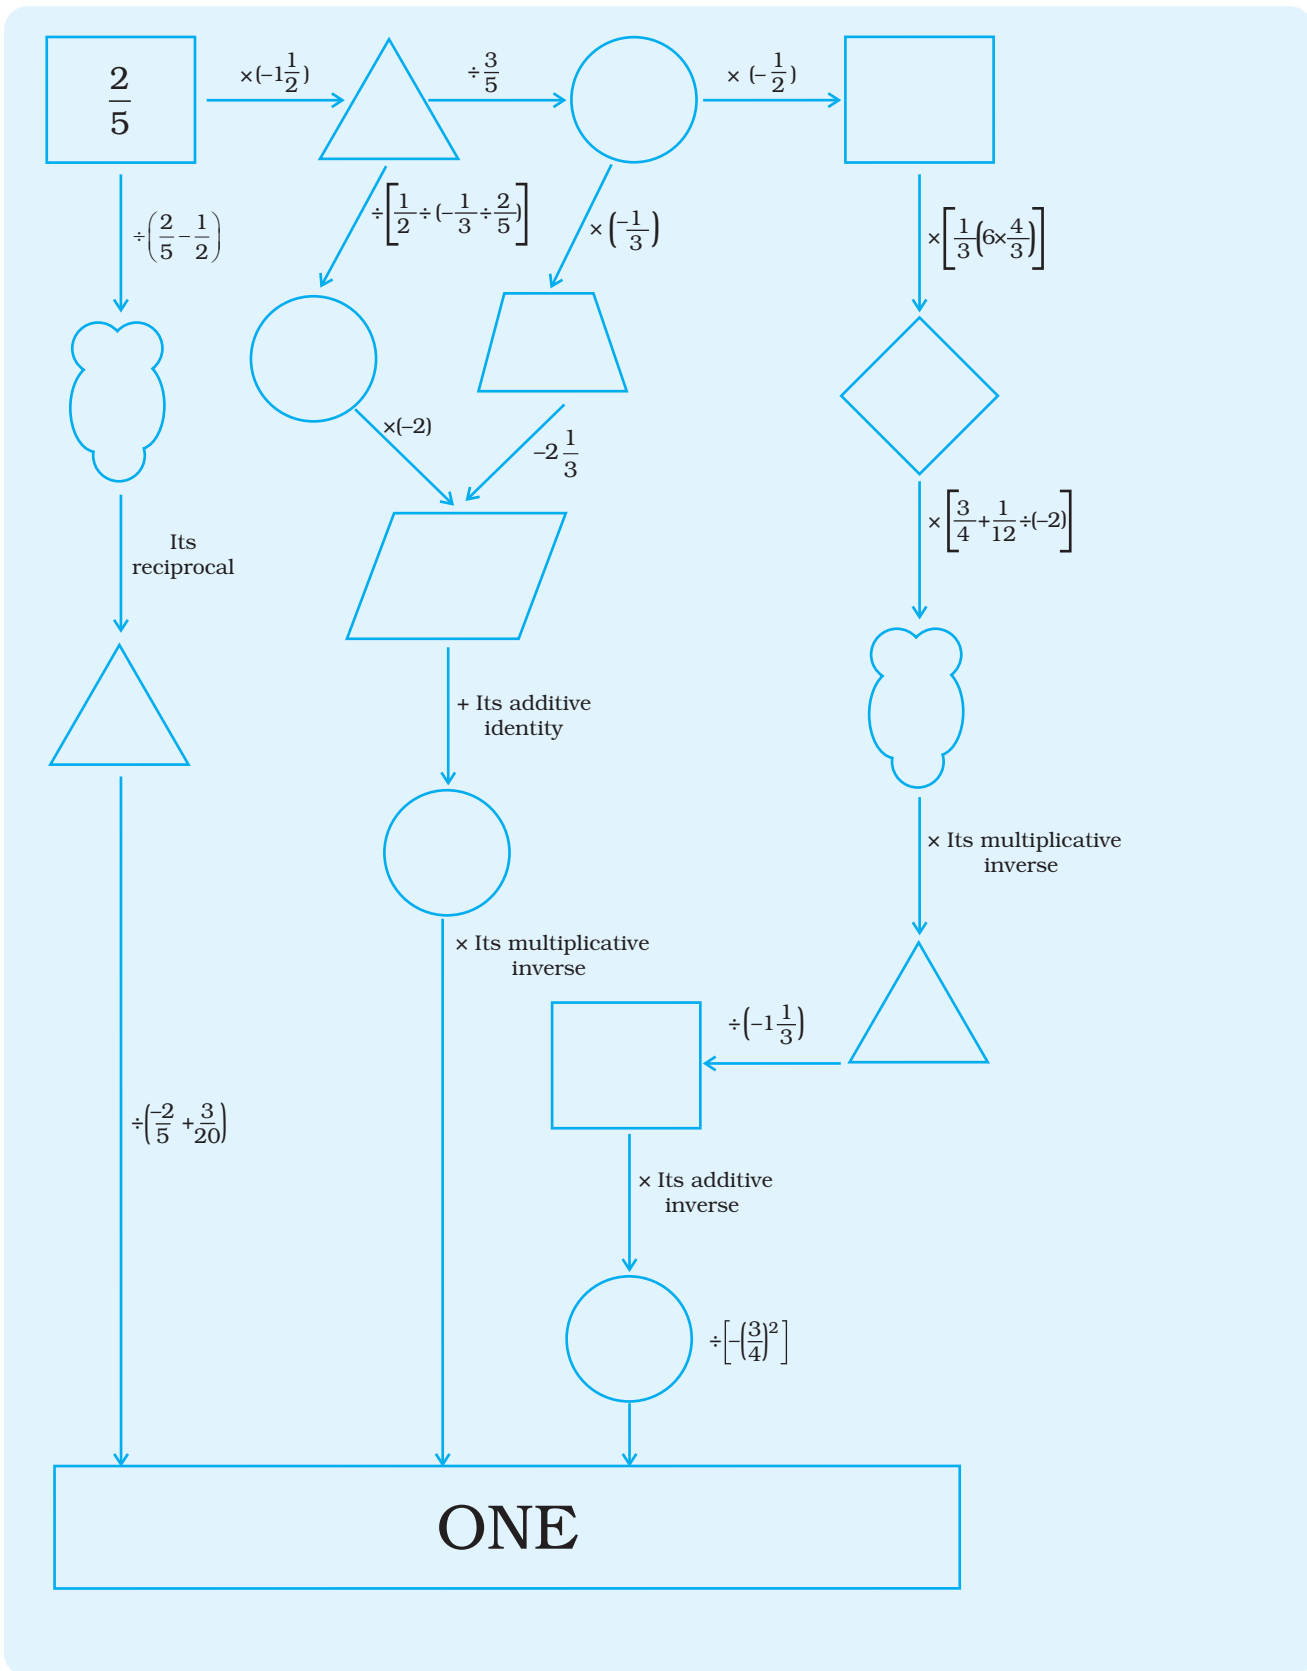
$\frac{2}{5}$

$\times(-1\frac{1}{2})$

$\div\frac{3}{5}$

$\times(-\frac{1}{2})$

$\div\left(\frac{2}{5}-\frac{1}{2}\right)$

$\div\left[\frac{1}{2}\div(-\frac{1}{3}\div\frac{2}{5})\right]$

$\times\left(\frac{-1}{3}\right)$

$\times\left[\frac{1}{3}\left(6\times\frac{4}{3}\right)\right]$

$\times(-2)$

$-2\frac{1}{3}$

Its reciprocal

$\times\left[\frac{3}{4}+\frac{1}{12}\div(-2)\right]$

+ Its additive identity

× Its multiplicative inverse

× Its multiplicative inverse

$\div\left(-1\frac{1}{3}\right)$

$\div\left(\frac{-2}{5}+\frac{3}{20}\right)$

× Its additive inverse

$\div\left[-\left(\frac{3}{4}\right)^2\right]$

ONE